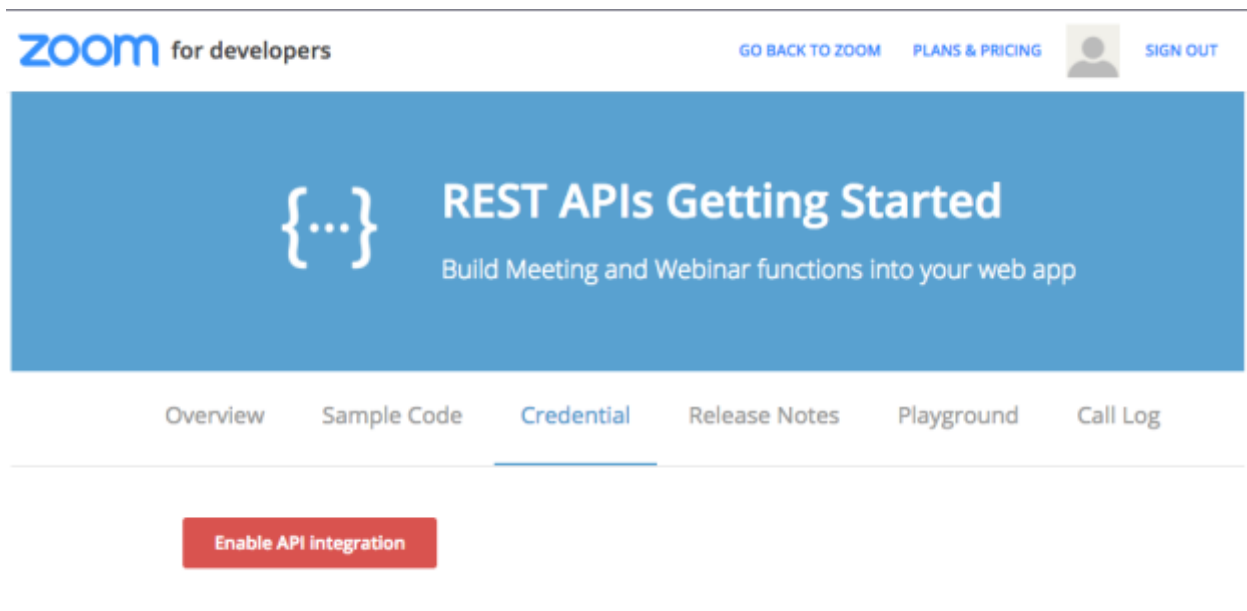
zoom for developers

GO BACK TO ZOOM PLANS & PRICING SIGN OUT

{...} REST APIs Getting Started

Build Meeting and Webinar functions into your web app

Overview Sample Code Credential Release Notes Playground Call Log

Enable API integration